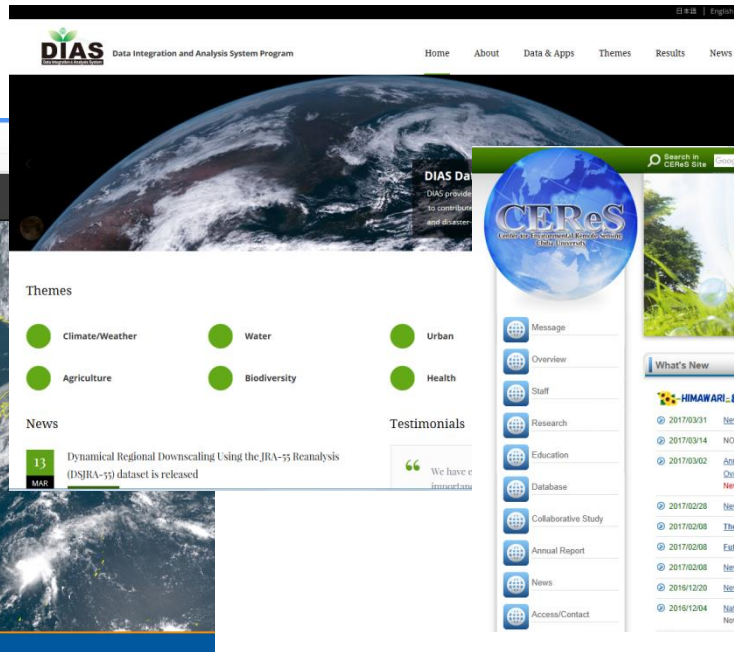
日本語 | English

DIAS Data Integration and Analysis System

Data Integration and Analysis System Program

Home About Data & Apps Themes Results News

DIAS Da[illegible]
DIAS provide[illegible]
to contribut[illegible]
and disaster-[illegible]

Themes

Climate/Weather
Water
Urban
Agriculture
Biodiversity
Health

News

13 MAR

Dynamical Regional Downscaling Using the JRA-55 Reanalysis (DSJRA-55) dataset is released

Testimonials

We have e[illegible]
importan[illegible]

Search in CEReS Site Goog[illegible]

CEReS
Center for Environmental Remote Sensing Chiba University

Message
Overview
Staff
Research
Education
Database
Collaborative Study
Annual Report
News
Access/Contact

What's New

HIMAWARI-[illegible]

2017/03/31 Ne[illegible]
2017/03/14 NO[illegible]
2017/03/02 An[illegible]
2017/02/28 Ne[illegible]
2017/02/08 Th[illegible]
2017/02/08 Fu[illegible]
2017/02/08 Ne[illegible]
2016/12/20 Ne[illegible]
2016/12/04 Na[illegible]